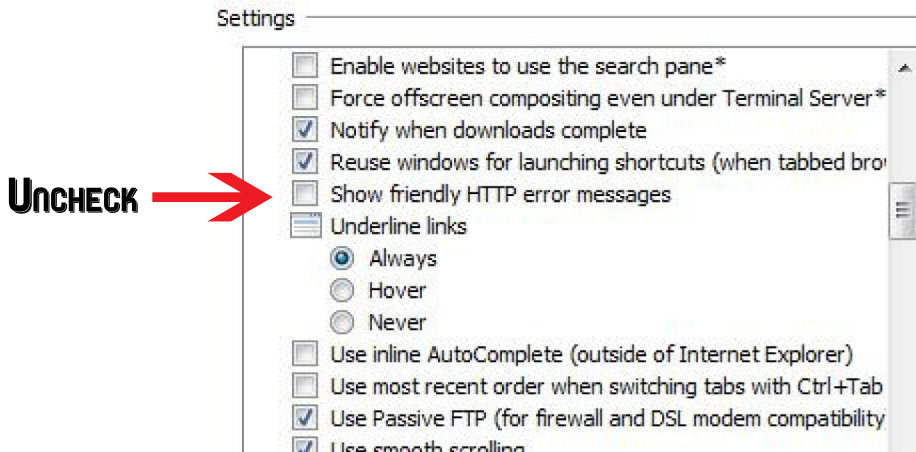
Settings

Enable websites to use the search pane*

Force offscreen compositing even under Terminal Server*

Notify when downloads complete

Reuse windows for launching shortcuts (when tabbed bro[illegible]

UNCHECK

Show friendly HTTP error messages

Underline links

Always

Hover

Never

Use inline AutoComplete (outside of Internet Explorer)

Use most recent order when switching tabs with Ctrl+Tab

Use Passive FTP (for firewall and DSL modem compatibility

Use smooth scrolling